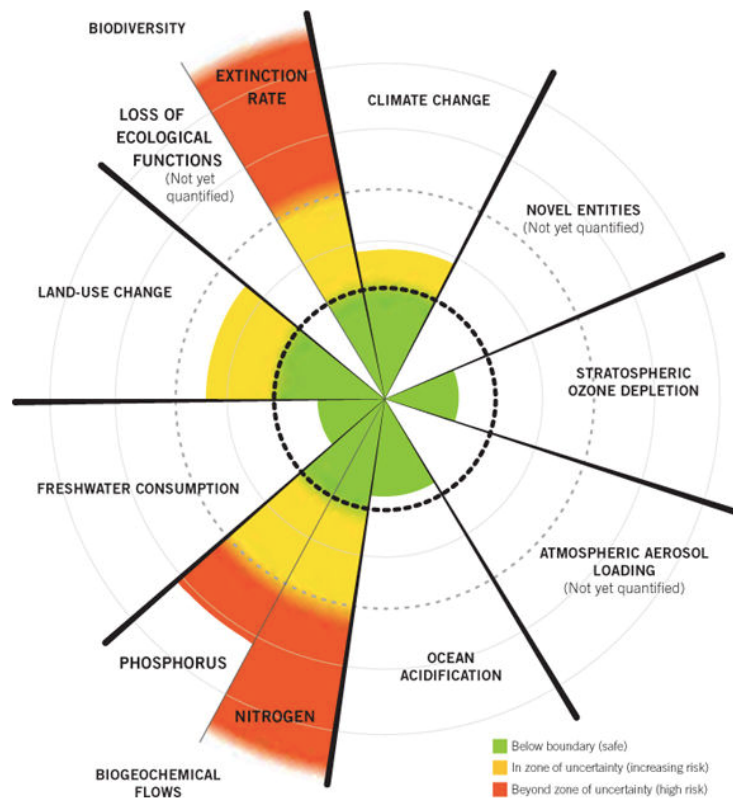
BIODIVERSITY

EXTINCTION RATE

LOSS OF ECOLOGICAL FUNCTIONS
(Not yet quantified)

CLIMATE CHANGE

NOVEL ENTITIES
(Not yet quantified)

LAND-USE CHANGE

STRATOSPHERIC OZONE DEPLETION

FRESHWATER CONSUMPTION

ATMOSPHERIC AEROSOL LOADING
(Not yet quantified)

PHOSPHORUS

OCEAN ACIDIFICATION

NITROGEN

BIOGEOCHEMICAL FLOWS

Below boundary (safe)
In zone of uncertainty (increasing risk)
Beyond zone of uncertainty (high risk)